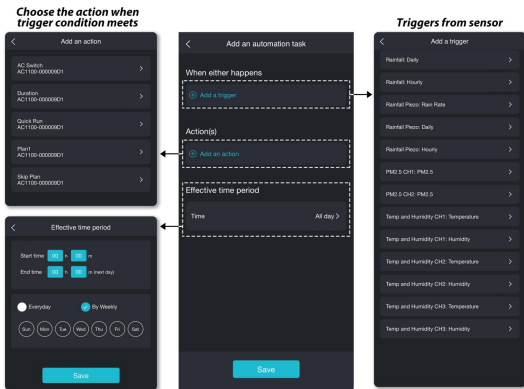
Choose the action when trigger condition meets

Add an action

AC Switch
AC1100-000009D1

Duration
AC1100-000009D1

Quick Run
AC1100-000009D1

Plan1
AC1100-000009D1

Skip Plan
AC1100-000009D1

Effective time period

Start time 00 h 00 m

End time 00 h 00 m (next day)

Everyday

By Weekly

Sun Mon Tue Wed Thu Fri Sat

Save

Add an automation task

When either happens

Add a trigger

Action(s)

Add an action

Effective time period

Time All day

Save

Triggers from sensor

Add a trigger

Rainfall: Daily

Rainfall: Hourly

Rainfall Piezo: Rain Rate

Rainfall Piezo: Daily

Rainfall Piezo: Hourly

PM2.5 CH1: PM2.5

PM2.5 CH2: PM2.5

Temp and Humidity CH1: Temperature

Temp and Humidity CH1: Humidity

Temp and Humidity CH2: Temperature

Temp and Humidity CH2: Humidity

Temp and Humidity CH3: Temperature

Temp and Humidity CH3: Humidity